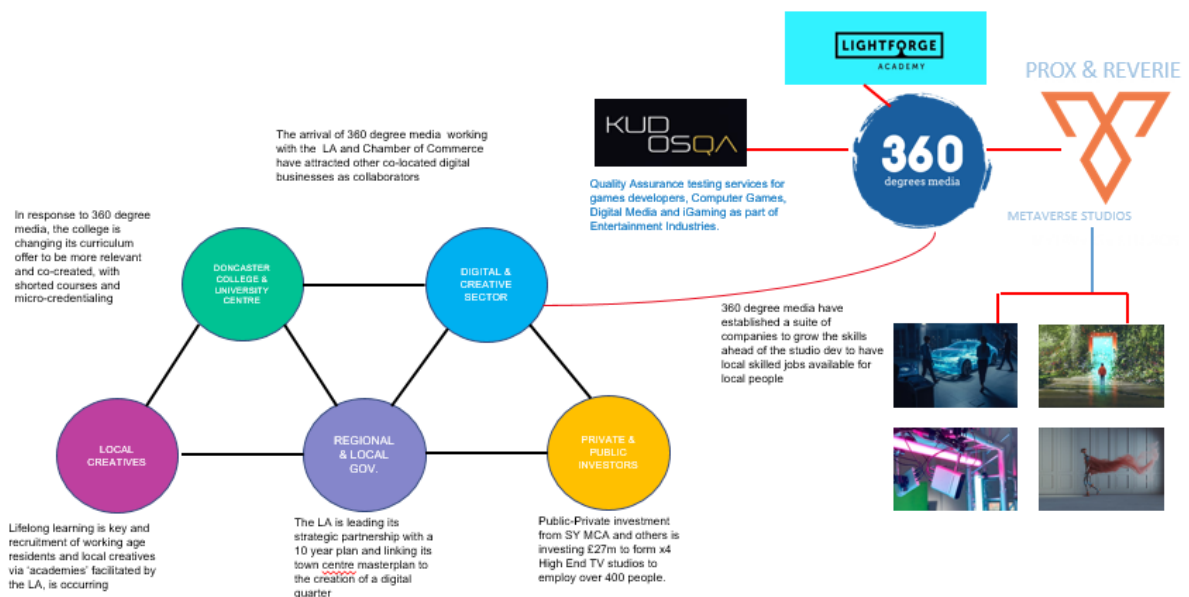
LIGHTFORGE
ACADEMY

PROX & REVERIE

KUD
OSQA

360
degrees media

METAVERSE STUDIOS

The arrival of 360 degree media working with the LA and Chamber of Commerce have attracted other co-located digital businesses as collaborators

Quality Assurance testing services for games developers, Computer Games, Digital Media and iGaming as part of Entertainment Industries.

In response to 360 degree media, the college is changing its curriculum offer to be more relevant and co-created, with shorted courses and micro-credentialing

DONCASTER COLLEGE & UNIVERSITY CENTRE

DIGITAL & CREATIVE SECTOR

360 degree media have established a suite of companies to grow the skills ahead of the studio dev to have local skilled jobs available for local people

LOCAL CREATIVES

REGIONAL & LOCAL GOV.

PRIVATE & PUBLIC INVESTORS

Lifelong learning is key and recruitment of working age residents and local creatives via 'academies' facilitated by the LA, is occurring

The LA is leading its strategic partnership with a 10 year plan and linking its town centre masterplan to the creation of a digital quarter

Public-Private investment from SY MCA and others is investing £27m to form x4 High End TV studios to employ over 400 people.